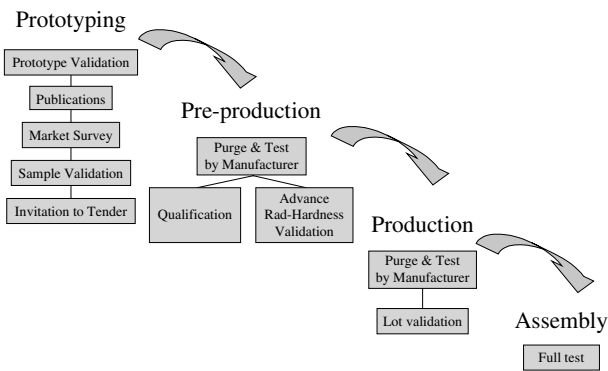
Prototyping

Prototype Validation

Publications

Market Survey

Sample Validation

Invitation to Tender

Pre-production

Purge & Test by Manufacturer

Qualification

Advance Rad-Hardness Validation

Production

Purge & Test by Manufacturer

Lot validation

Assembly

Full test